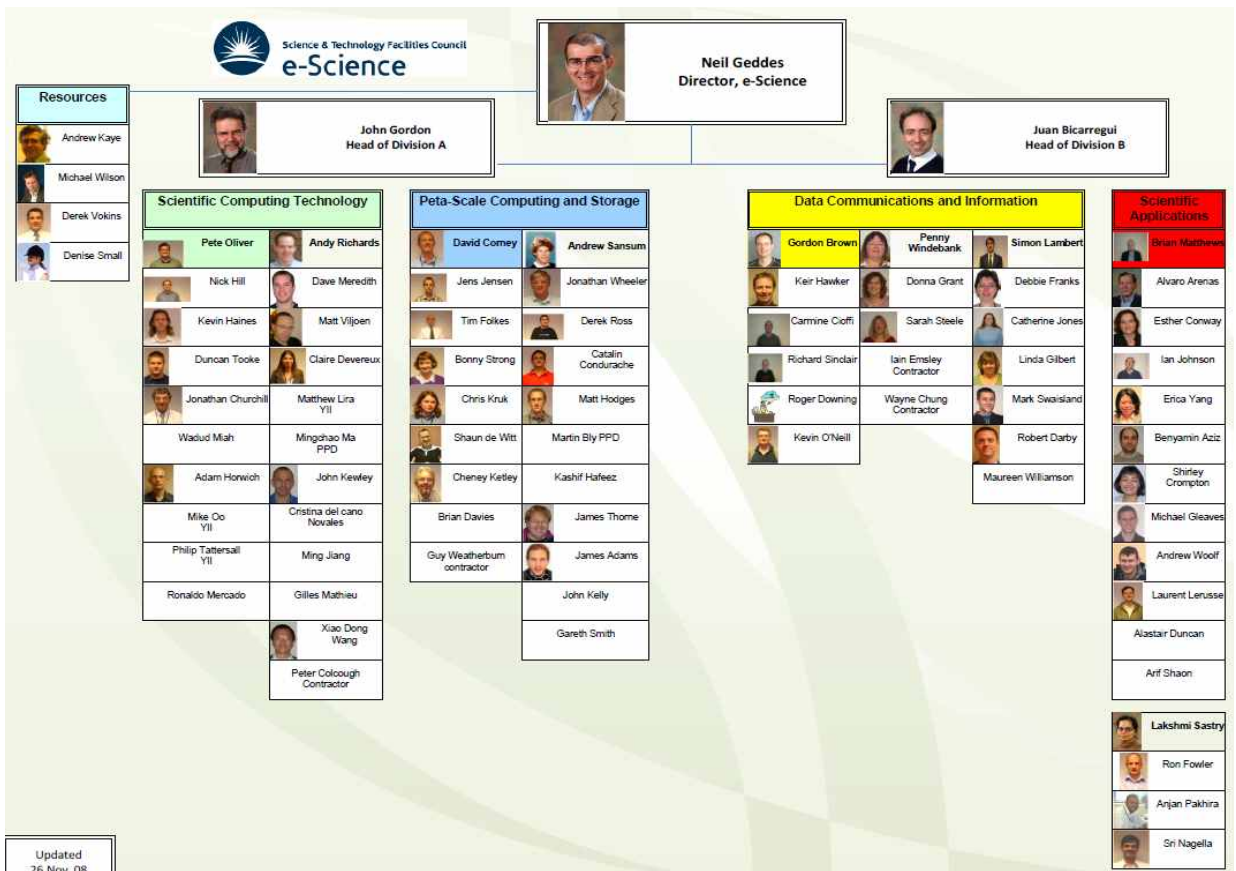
Science & Technology Facilities Council
e-Science

Neil Geddes
Director, e-Science

Resources

Andrew Kaye

Michael Wilson

Derek Vokins

Denise Small

John Gordon
Head of Division A

Juan Bicarregui
Head of Division B

Scientific Computing Technology

Pete Oliver

Nick Hill

Kevin Haines

Duncan Tooke

Jonathan Churchill

Wadud Miah

Adam Horwich

Mike Oo
YII

Philip Tattersall
YII

Ronaldo Mercado

Andy Richards

Dave Meredith

Matt Viljoen

Claire Devereux

Matthew Lira
YII

Mingchao Ma
PPD

John Kewley

Cristina del cano Novales

Ming Jiang

Gilles Mathieu

Xiao Dong Wang

Peter Colcough
Contractor

Peta-Scale Computing and Storage

David Corney

Jens Jensen

Tim Folkes

Bonny Strong

Chris Kruk

Shaun de Witt

Cheney Ketley

Brian Davies

Guy Weatherburn
contractor

Andrew Sansum

Jonathan Wheeler

Derek Ross

Catalin Condurache

Matt Hodges

Martin Bly PPD

Kashif Hafeez

James Thorne

James Adams

John Kelly

Gareth Smith

Data Communications and Information

Gordon Brown

Keir Hawker

Carmine Cioffi

Richard Sinclair

Roger Downing

Kevin O'Neill

Penny Windebank

Donna Grant

Sarah Steele

Iain Emsley
Contractor

Wayne Chung
Contractor

Simon Lambert

Debbie Franks

Catherine Jones

Linda Gilbert

Mark Swaisland

Robert Darby

Maureen Williamson

Scientific Applications

Brian Matthews

Alvaro Arenas

Esther Conway

Ian Johnson

Erica Yang

Benyamin Aziz

Shirley Crompton

Michael Gleaves

Andrew Woolf

Laurent Lerusse

Alastair Duncan

Arif Shaon

Lakshmi Sastry

Ron Fowler

Anjan Pakhira

Sri Nagella

Updated
26 Nov 08